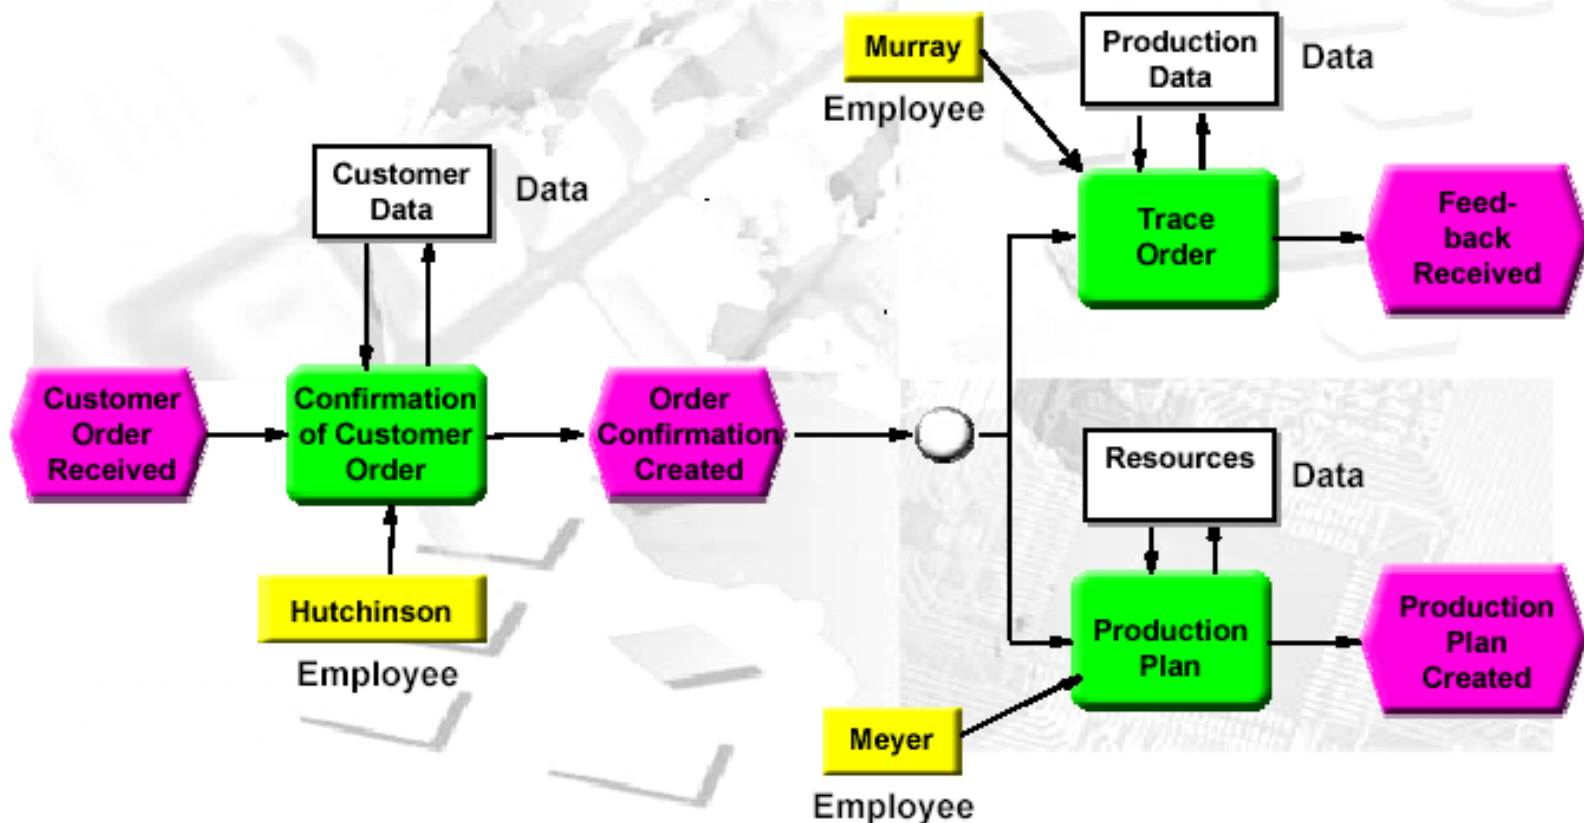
Murray
Employee

Production Data
Data

Customer Data
Data

Trace Order

Feed-back Received

Customer Order Received

Confirmation of Customer Order

Order Confirmation Created

Resources
Data

Hutchinson
Employee

Production Plan

Production Plan Created

Meyer
Employee